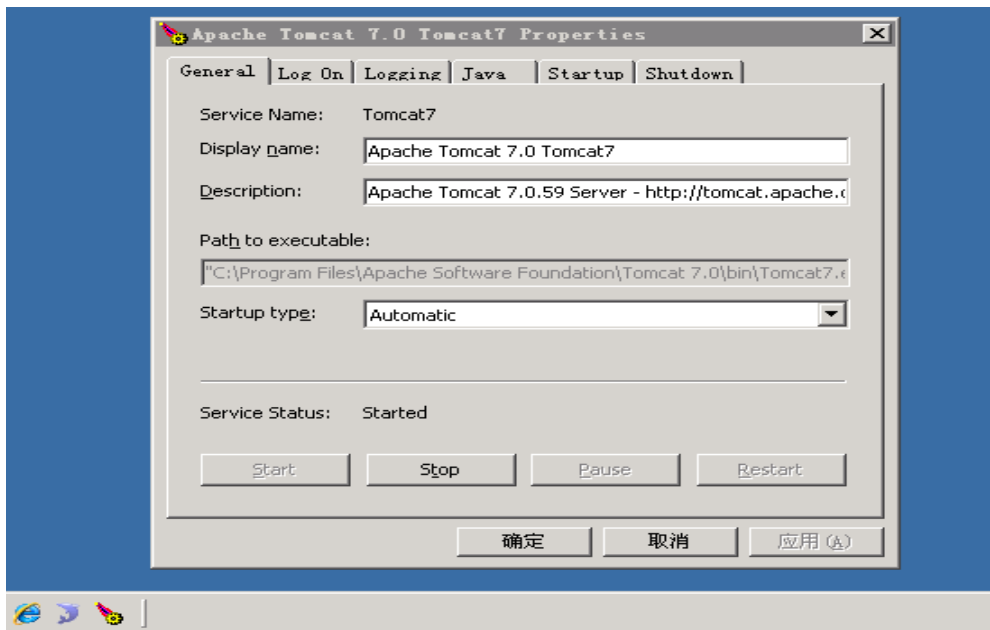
Apache Tomcat 7.0 Tomcat7 Properties

General | Log On | Logging | Java | Startup | Shutdown

Service Name: Tomcat7

Display name: Apache Tomcat 7.0 Tomcat7

Description: Apache Tomcat 7.0.59 Server - http://tomcat.apache.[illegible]

Path to executable:

"C:\Program Files\Apache Software Foundation\Tomcat 7.0\bin\Tomcat7.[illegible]

Startup type: Automatic

Service Status: Started

Start | Stop | Pause | Restart

确定 | 取消 | 应用(A)